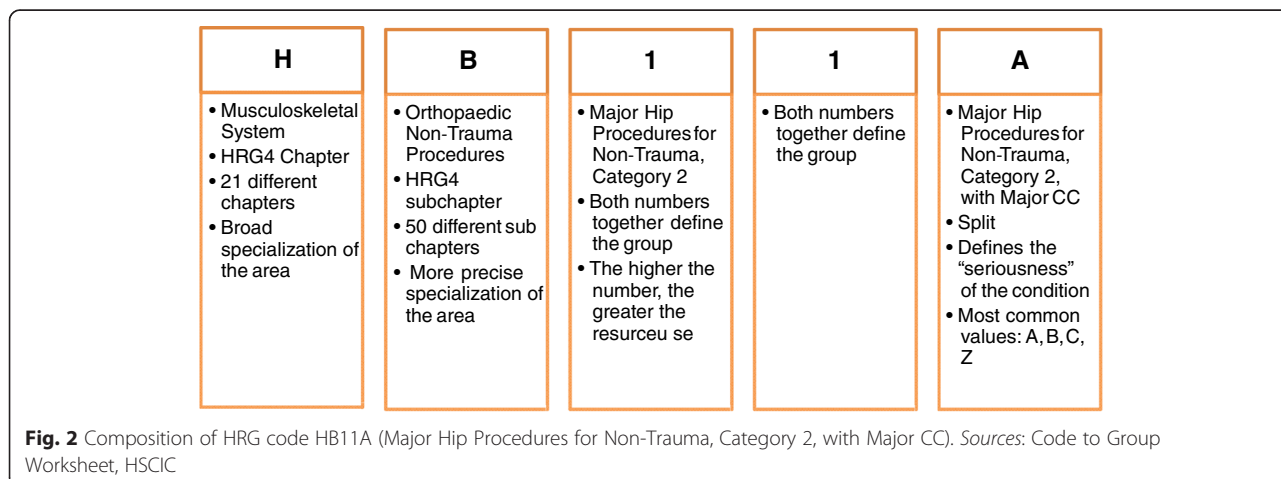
H

• Musculoskeletal System
• HRG4 Chapter
• 21 different chapters
• Broad specialization of the area

B

• Orthopaedic Non-Trauma Procedures
• HRG4 subchapter
• 50 different sub chapters
• More precise specialization of the area

1

• Major Hip Procedures for Non-Trauma, Category 2
• Both numbers together define the group
• The higher the number, the greater the resurceu se

1

• Both numbers together define the group

A

• Major Hip Procedures for Non-Trauma, Category 2, with Major CC
• Split
• Defines the "seriousness" of the condition
• Most common values: A, B, C, Z

**Fig. 2** Composition of HRG code HB11A (Major Hip Procedures for Non-Trauma, Category 2, with Major CC). *Sources*: Code to Group Worksheet, HSCIC